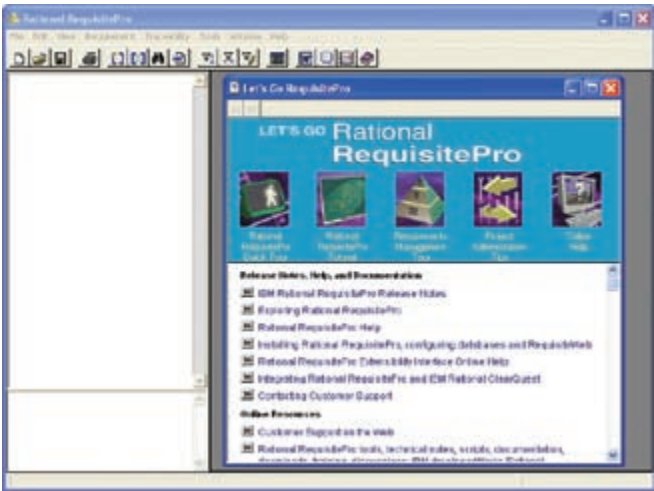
Rational RequisitePro

File Edit View Requirement Traceability Tools Window Help

Let's Go RequisitePro

LET'S GO Rational RequisitePro

Rational RequisitePro Quick Tour

Rational RequisitePro Tutorial

Requirements Management Tour

Project Administration Tour

Online Help

Release Notes, Help, and Documentation

IBM Rational RequisitePro Release Notes

Exploring Rational RequisitePro

Rational RequisitePro Help

Installing Rational RequisitePro, configuring databases and RequisiteWeb

Rational RequisitePro Extensibility Interface Online Help

Integrating Rational RequisitePro and IBM Rational ClearQuest

Contacting Customer Support

Online Resources

Customer Support on the Web

Rational RequisitePro tools, technical notes, scripts, documentation, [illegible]